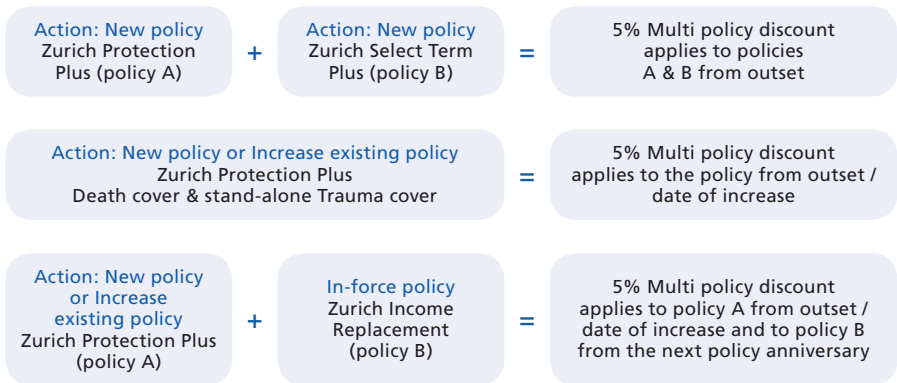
Action: New policy
Zurich Protection Plus (policy A)

+

Action: New policy
Zurich Select Term Plus (policy B)

=

5% Multi policy discount applies to policies A & B from outset

Action: New policy or Increase existing policy
Zurich Protection Plus
Death cover & stand-alone Trauma cover

=

5% Multi policy discount applies to the policy from outset / date of increase

Action: New policy or Increase existing policy
Zurich Protection Plus (policy A)

+

In-force policy
Zurich Income Replacement (policy B)

=

5% Multi policy discount applies to policy A from outset / date of increase and to policy B from the next policy anniversary